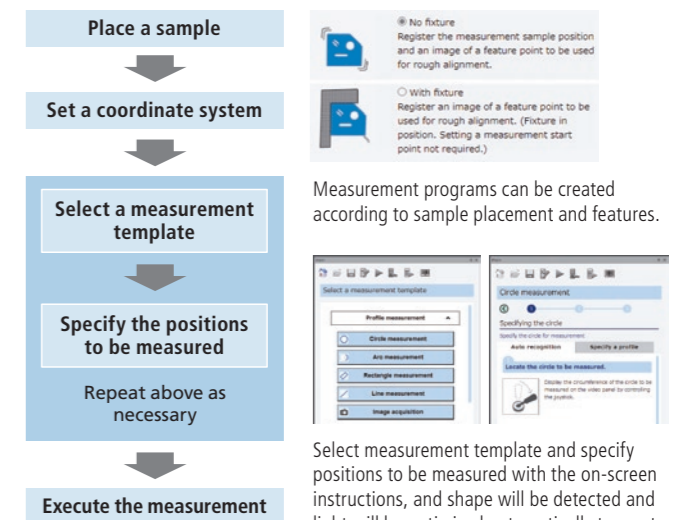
Place a sample

Set a coordinate system

Select a measurement template

Specify the positions to be measured

Repeat above as necessary

Execute the measurement

No fixture
Register the measurement sample position and an image of a feature point to be used for rough alignment.

With fixture
Register an image of a feature point to be used for rough alignment. (Fixture in position. Setting a measurement start point not required.)

Measurement programs can be created according to sample placement and features.

Select a measurement template

Profile measurement

Circle measurement

Arc measurement

Rectangle measurement

Line measurement

Image acquisition

Circle measurement

Specifying the circle

Specify the circle for measurement

Auto recognition

Specify a profile

Locate the circle to be measured.

Display the circumference of the circle to be measured on the video panel by controlling the joystick.

Select measurement template and specify positions to be measured with the on-screen instructions, and shape will be detected and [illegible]